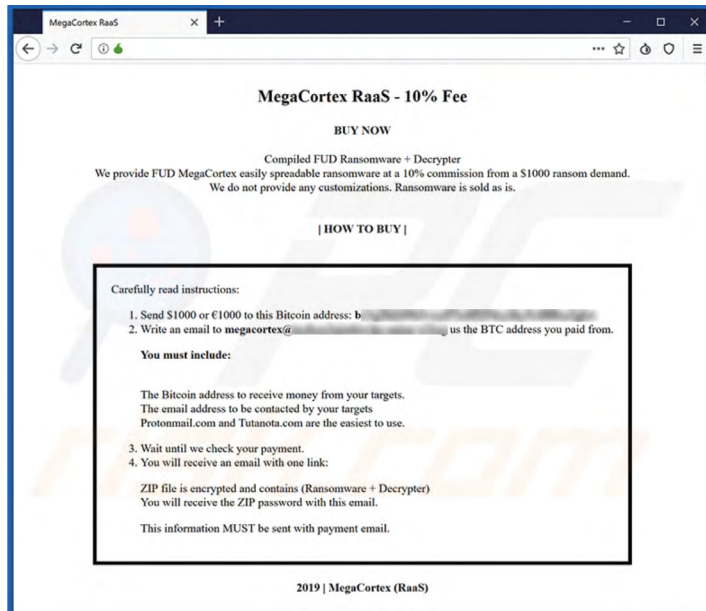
MegaCortex RaaS ×

MegaCortex RaaS - 10% Fee

BUY NOW

Compiled FUD Ransomware + Decrypter
We provide FUD MegaCortex easily spreadable ransomware at a 10% commission from a $1000 ransom demand.
We do not provide any customizations. Ransomware is sold as is.

| HOW TO BUY |

Carefully read instructions:

1. Send $1000 or €1000 to this Bitcoin address: b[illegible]
2. Write an email to megacortex@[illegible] us the BTC address you paid from.

You must include:

The Bitcoin address to receive money from your targets.
The email address to be contacted by your targets
Protonmail.com and Tutanota.com are the easiest to use.

3. Wait until we check your payment.
4. You will receive an email with one link:

ZIP file is encrypted and contains (Ransomware + Decrypter)
You will receive the ZIP password with this email.

This information MUST be sent with payment email.

2019 | MegaCortex (RaaS)